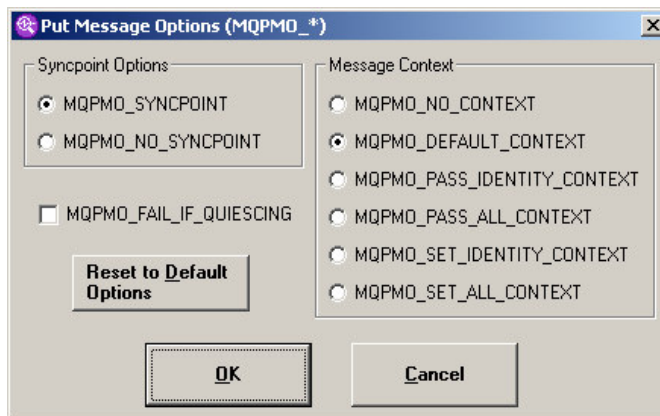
Put Message Options (MQPMO_*)

Syncpoint Options

MQPMO_SYNCPOINT

MQPMO_NO_SYNCPOINT

MQPMO_FAIL_IF_QUIESCING

Reset to Default Options

Message Context

MQPMO_NO_CONTEXT

MQPMO_DEFAULT_CONTEXT

MQPMO_PASS_IDENTITY_CONTEXT

MQPMO_PASS_ALL_CONTEXT

MQPMO_SET_IDENTITY_CONTEXT

MQPMO_SET_ALL_CONTEXT

OK

Cancel